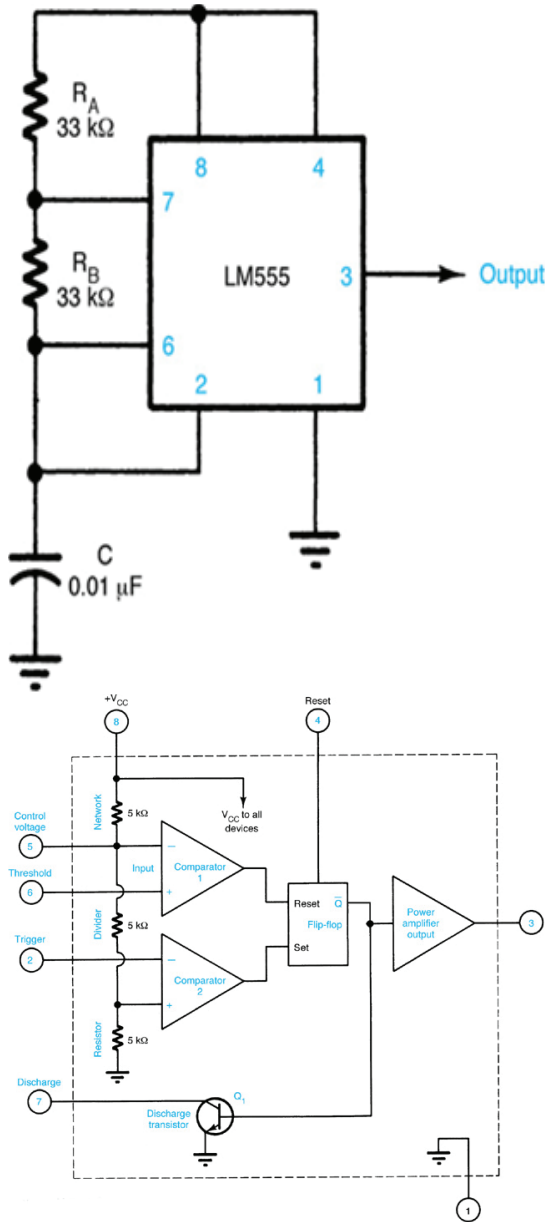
$R_A$
33 kΩ

$R_B$
33 kΩ

8
4
7
LM555
3
Output
6
2
1

C
0.01 μF

$+V_{CC}$
8

Reset
4

Network
5 kΩ
$V_{CC}$ to all devices

Control voltage
5

Threshold
6

Input
Comparator 1
−
+

Reset
$\overline{Q}$
Flip-flop
Set

Power amplifier output
3

Trigger
2

Divider
5 kΩ

Comparator 2
−
+

Resistor
5 kΩ

Discharge
7

$Q_1$
Discharge transistor

1